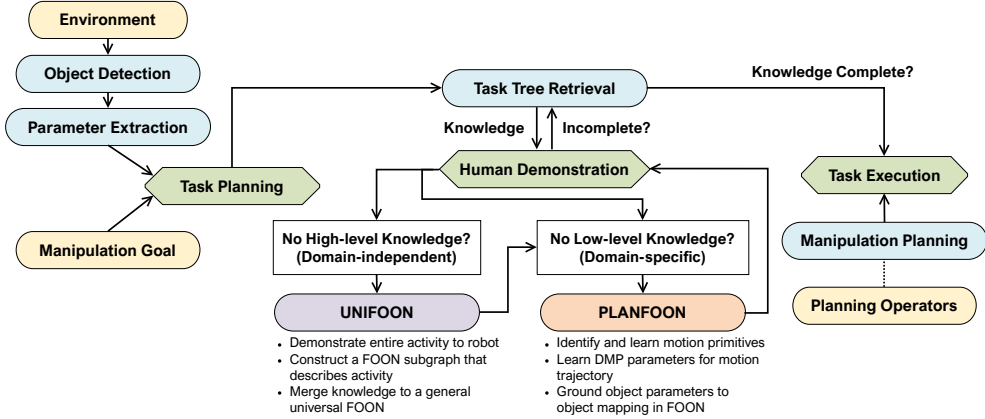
Environment

Object Detection

Parameter Extraction

Task Planning

Manipulation Goal

Task Tree Retrieval

Knowledge Complete?

Knowledge

Incomplete?

Human Demonstration

No High-level Knowledge? (Domain-independent)

No Low-level Knowledge? (Domain-specific)

UNIFOON

PLANFOON

- Demonstrate entire activity to robot
- Construct a FOON subgraph that describes activity
- Merge knowledge to a general universal FOON

- Identify and learn motion primitives
- Learn DMP parameters for motion trajectory
- Ground object parameters to object mapping in FOON

Task Execution

Manipulation Planning

Planning Operators